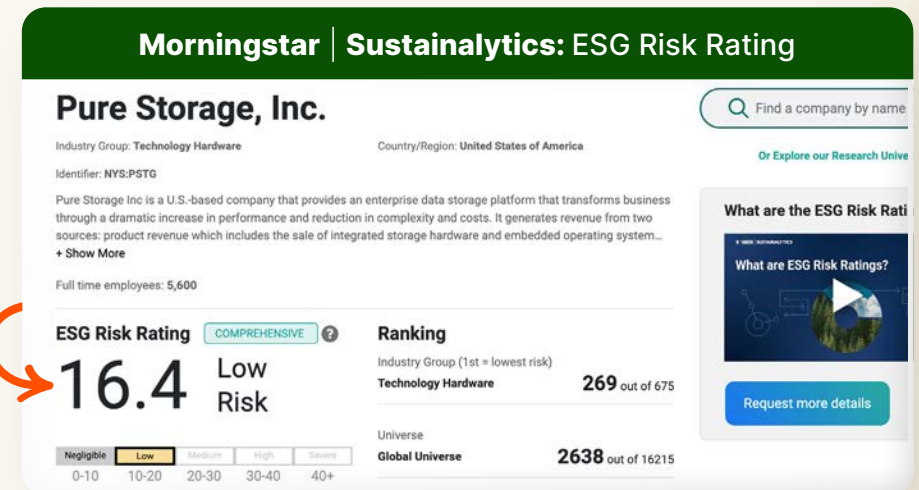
Morningstar | Sustainalytics: ESG Risk Rating

Pure Storage, Inc.

Industry Group: Technology Hardware

Country/Region: United States of America

Identifier: NYS:PSTG

Pure Storage Inc is a U.S.-based company that provides an enterprise data storage platform that transforms business through a dramatic increase in performance and reduction in complexity and costs. It generates revenue from two sources: product revenue which includes the sale of integrated storage hardware and embedded operating system...

+ Show More

Full time employees: 5,600

ESG Risk Rating COMPREHENSIVE ?

16.4 Low Risk

| Negligible | Low | Medium | High | Severe |
|---|---|---|---|---|
| 0-10 | 10-20 | 20-30 | 30-40 | 40+ |

Ranking

Industry Group (1st = lowest risk)

Technology Hardware 269 out of 675

Universe

Global Universe 2638 out of 16215

Find a company by name

Or Explore our Research Unive

What are the ESG Risk Rati

SUSTAINALYTICS

What are ESG Risk Ratings?

Request more details